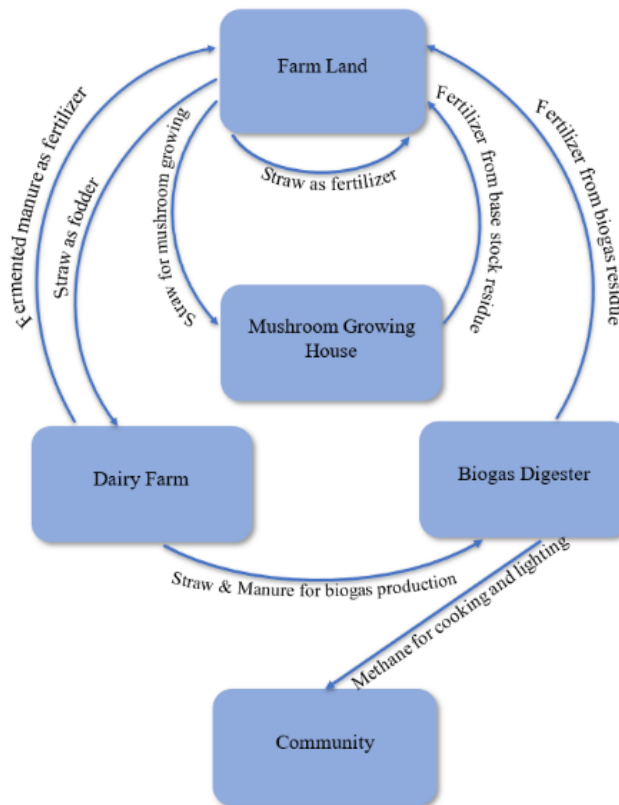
Farm Land

Fermented manure as fertilizer

Straw as fodder

Straw for mushroom growing

Straw as fertilizer

Fertilizer from base stock residue

Fertilizer from biogas residue

Mushroom Growing House

Dairy Farm

Biogas Digester

Straw & Manure for biogas production

Methane for cooking and lighting

Community